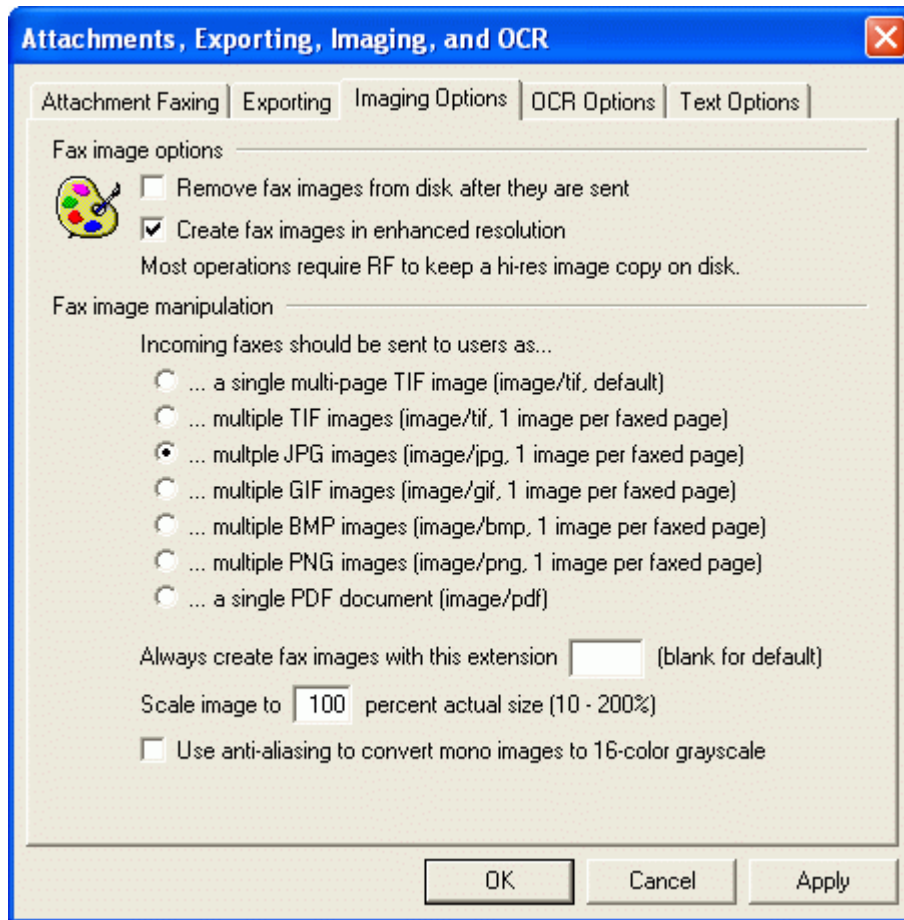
Attachments, Exporting, Imaging, and OCR

Attachment Faxing | Exporting | Imaging Options | OCR Options | Text Options

Fax image options

Remove fax images from disk after they are sent

Create fax images in enhanced resolution

Most operations require RF to keep a hi-res image copy on disk.

Fax image manipulation

Incoming faxes should be sent to users as...

... a single multi-page TIF image (image/tif, default)

... multiple TIF images (image/tif, 1 image per faxed page)

... multple JPG images (image/jpg, 1 image per faxed page)

... multiple GIF images (image/gif, 1 image per faxed page)

... multiple BMP images (image/bmp, 1 image per faxed page)

... multiple PNG images (image/png, 1 image per faxed page)

... a single PDF document (image/pdf)

Always create fax images with this extension (blank for default)

Scale image to 100 percent actual size (10 - 200%)

Use anti-aliasing to convert mono images to 16-color grayscale

OK | Cancel | Apply